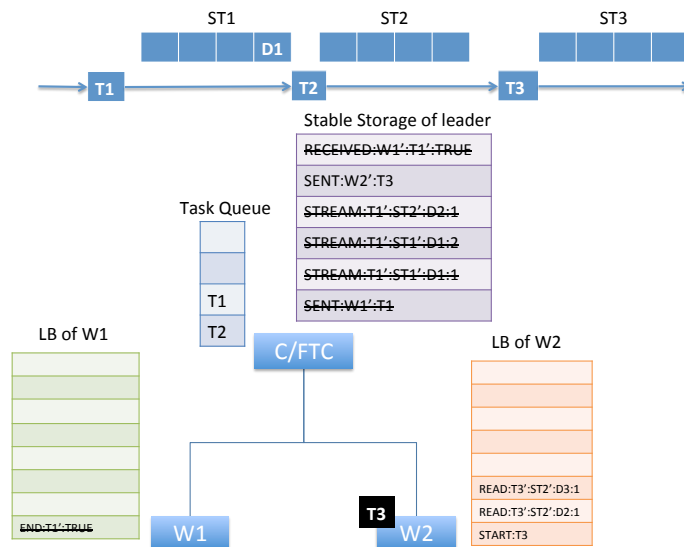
ST1

D1

ST2

ST3

T1

T2

T3

Stable Storage of leader

| ~~RECEIVED:W1':T1':TRUE~~ |
|---|
| SENT:W2':T3 |
| ~~STREAM:T1':ST2':D2:1~~ |
| ~~STREAM:T1':ST1':D1:2~~ |
| ~~STREAM:T1':ST1':D1:1~~ |
| ~~SENT:W1':T1~~ |

Task Queue

| |
|---|
| |
| T1 |
| T2 |

LB of W1

~~END:T1':TRUE~~

C/FTC

LB of W2

READ:T3':ST2':D3:1

READ:T3':ST2':D2:1

START:T3

W1

T3

W2